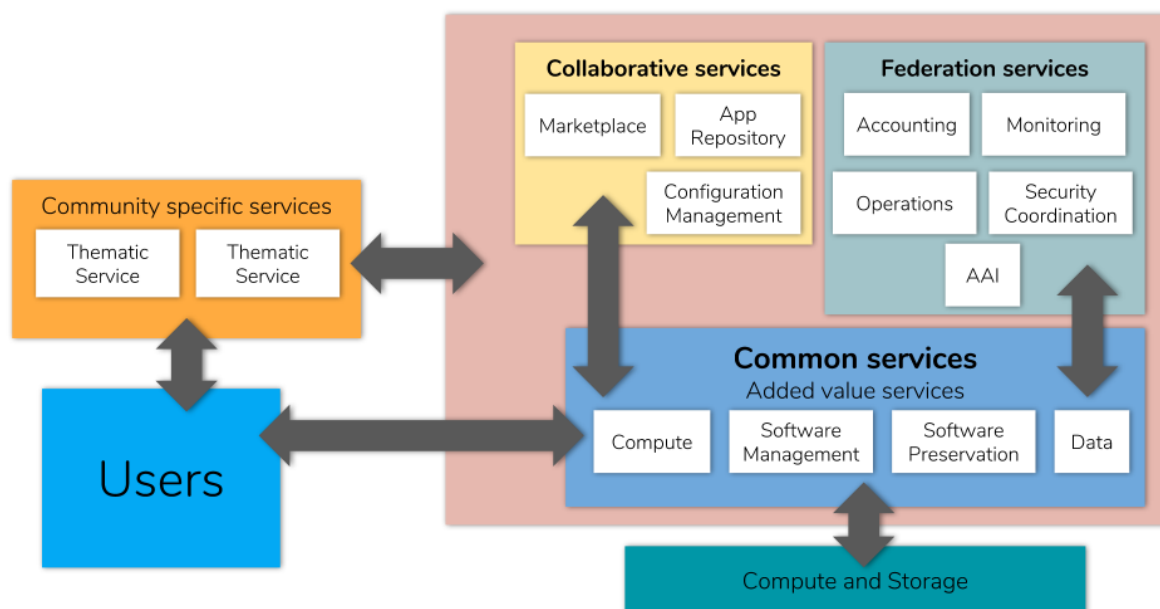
Collaborative services

Marketplace

App Repository

Configuration Management

Federation services

Accounting

Monitoring

Operations

Security Coordination

AAI

Community specific services

Thematic Service

Thematic Service

Common services

Added value services

Compute

Software Management

Software Preservation

Data

Users

Compute and Storage